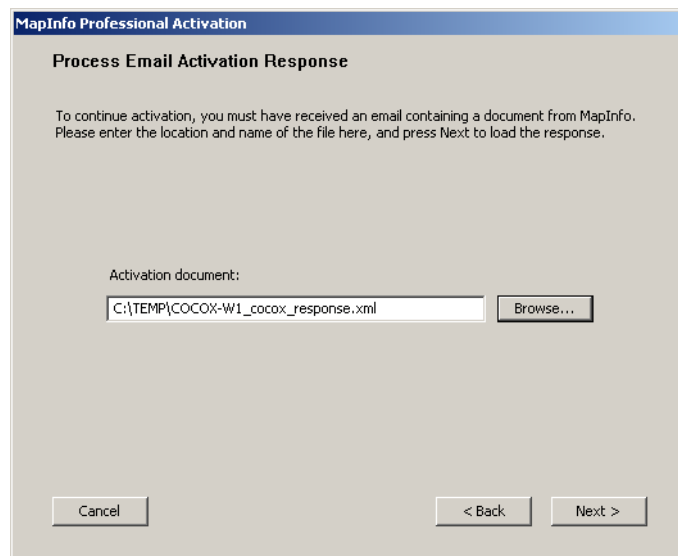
MapInfo Professional Activation

Process Email Activation Response

To continue activation, you must have received an email containing a document from MapInfo. Please enter the location and name of the file here, and press Next to load the response.

Activation document:

C:\TEMP\COCOX-W1_cocox_response.xml

Browse...

Cancel

< Back

Next >